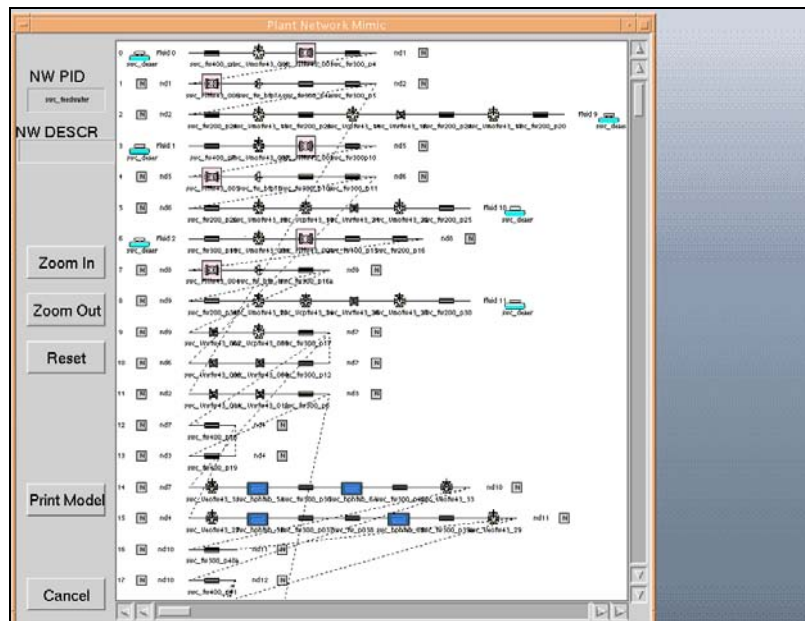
Plant Network Mimic

NW PID

NW DESCR

Zoom In

Zoom Out

Reset

Print Model

Cancel

0 Fluid 0 nd1 N
1 N nd1 nd2 N
2 N nd2 Fluid 9
3 Fluid 1 nd5 N
4 N nd5 nd6 N
5 N nd6 Fluid 10
6 Fluid 2 nd8 N
7 N nd8 nd9 N
8 N nd9 Fluid 11
9 N nd9 nd7 N
10 N nd6 nd7 N
11 N nd2 nd3 N
12 N nd7 nd4 N
13 N nd3 nd4 N
14 N nd7 nd10 N
15 N nd4 nd11 N
16 N nd10 nd11 N
17 N nd10 nd12 N